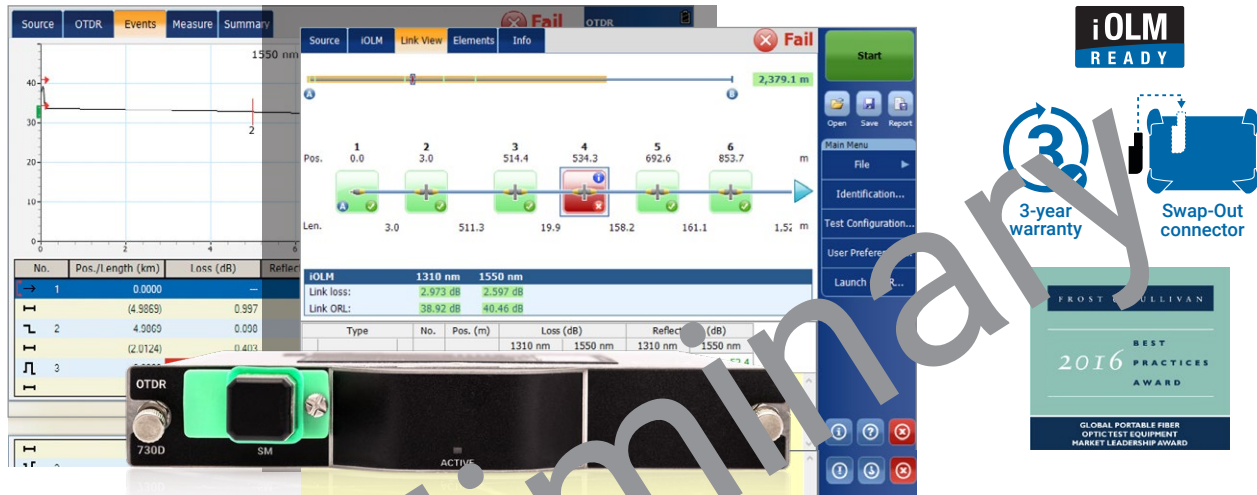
Source OTDR Events Measure Summary

Fail OTDR

1550 nm

40
30
20
10
0

2

2 4 6

| No. | Pos./Length (km) | Loss (dB) | Reflec |
|---|---|---|---|
| 1 | 0.0000 | -- | |
| | (4.9869) | 0.997 | |
| 2 | 4.9869 | 0.090 | |
| | (2.0124) | 0.403 | |
| 3 | | | |

Source iOLM Link View Elements Info

Fail

2,379.1 m

A B

| | 1 | 2 | 3 | 4 | 5 | 6 | |
|---|---|---|---|---|---|---|---|
| Pos. | 0.0 | 3.0 | 514.4 | 534.3 | 692.6 | 853.7 | m |
| Len. | 3.0 | 511.3 | 19.9 | 158.2 | 161.1 | 1,52 | m |

| iOLM | 1310 nm | 1550 nm |
|---|---|---|
| Link loss: | 2.973 dB | 2.597 dB |
| Link ORL: | 38.92 dB | 40.46 dB |

| Type | No. | Pos. (m) | Loss (dB) | | Reflectance (dB) | |
|---|---|---|---|---|---|---|
| | | | 1310 nm | 1550 nm | 1310 nm | 1550 nm |

Start

Open Save Report

Main Menu

File

Identification...

Test Configuration...

User Prefere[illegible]

Launch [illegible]R...

OTDR

730D

SM

ACTIVE

Preliminary

iOLM READY

3

3-year warranty

Swap-Out connector

FROST & SULLIVAN

2016 BEST PRACTICES AWARD

GLOBAL PORTABLE FIBER OPTIC TEST EQUIPMENT MARKET LEADERSHIP AWARD